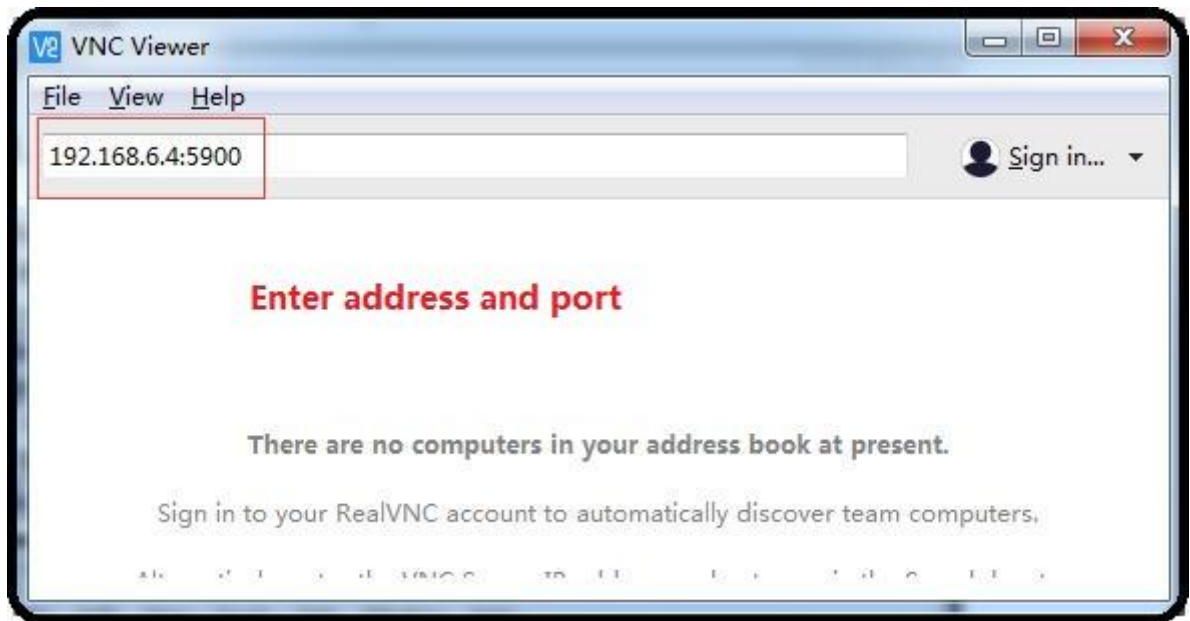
V2 VNC Viewer

File View Help

192.168.6.4:5900

Sign in...

Enter address and port

There are no computers in your address book at present.

Sign in to your RealVNC account to automatically discover team computers.

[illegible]